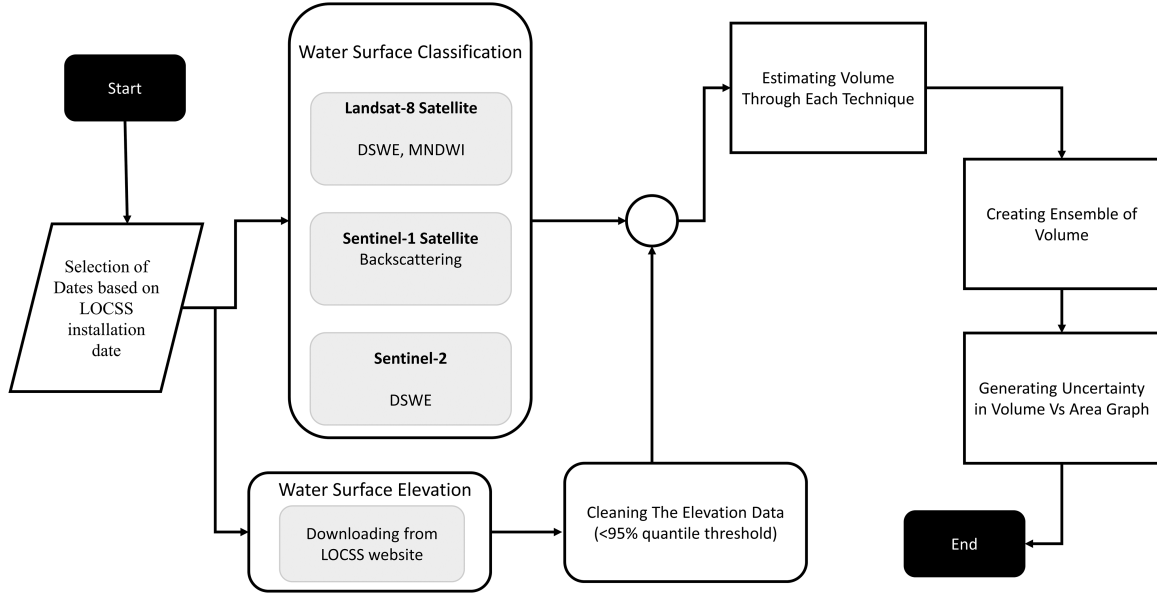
Start

Selection of Dates based on LOCSS installation date

Water Surface Classification

Landsat-8 Satellite

DSWE, MNDWI

Sentinel-1 Satellite
Backscattering

Sentinel-2

DSWE

Water Surface Elevation

Downloading from LOCSS website

Cleaning The Elevation Data (<95% quantile threshold)

Estimating Volume Through Each Technique

Creating Ensemble of Volume

Generating Uncertainty in Volume Vs Area Graph

End